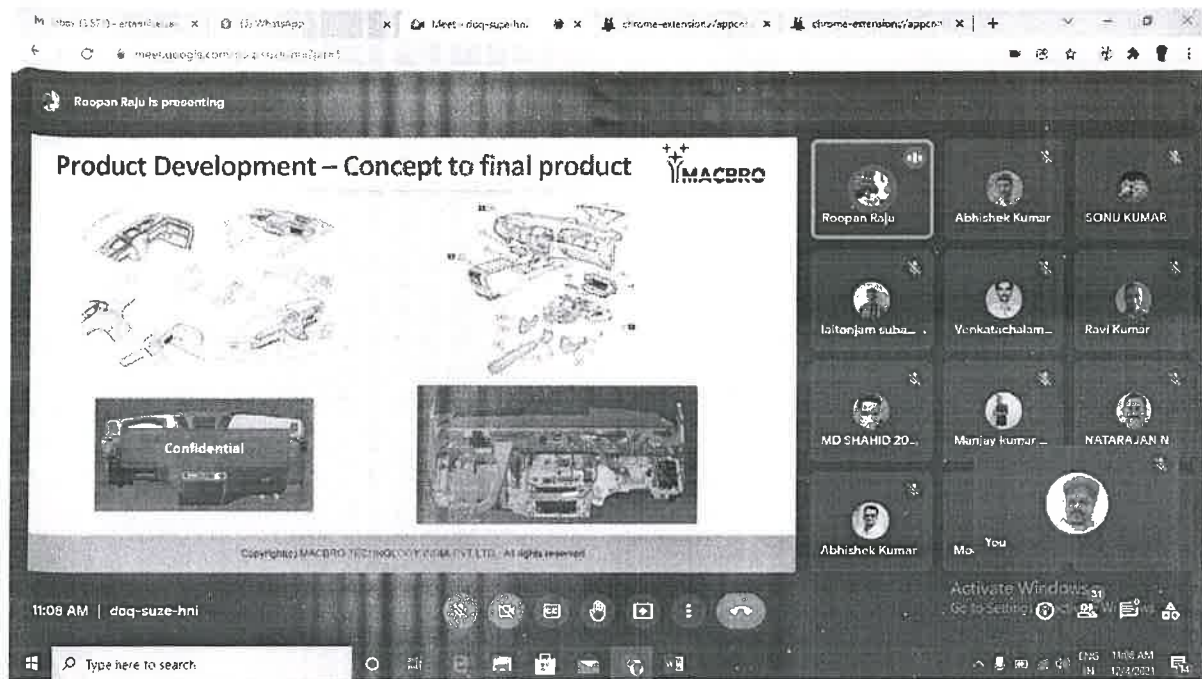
M Inbox (1,573) - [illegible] × (3) WhatsApp × Meet - doq-suze-hni × chrome-extension://appcm × chrome-extension://appcm × +

meet.google.com/doq-suze-hni

Roopan Raju is presenting

Product Development – Concept to final product

MACBRO

Confidential

Copyright(c) MACBRO TECHNOLOGY INDIA PVT LTD - All rights reserved

Roopan Raju

Abhishek Kumar

SONU KUMAR

laitonjam suba...

Venkatachalam...

Ravi Kumar

MD SHAHID 20...

Manjay kumar...

NATARAJAN N

Abhishek Kumar

Mo...

You

Activate Windows
Go to Settings to activate Windows.

31

11:08 AM | doq-suze-hni

Type here to search

ENG IN 11:08 AM 12/4/2021